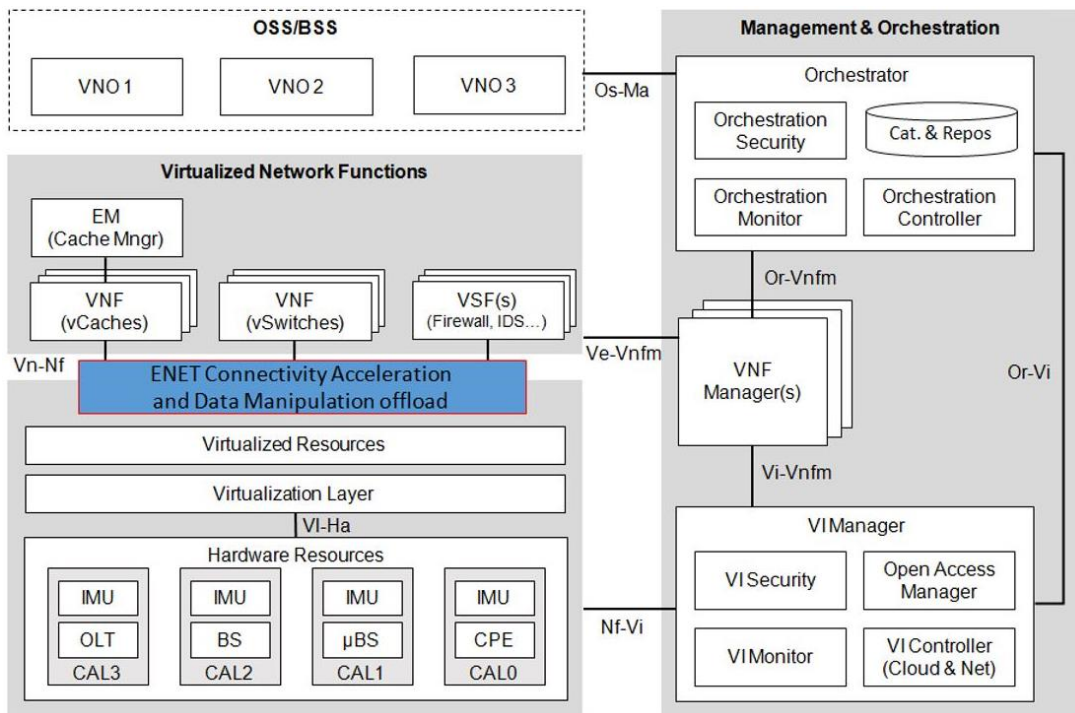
OSS/BSS

VNO 1

VNO 2

VNO 3

Os-Ma

Management & Orchestration

Orchestrator

Orchestration Security

Cat. & Repos

Orchestration Monitor

Orchestration Controller

Virtualized Network Functions

EM (Cache Mngr)

VNF (vCaches)

VNF (vSwitches)

VSF(s) (Firewall, IDS...)

Or-Vnfm

Ve-Vnfm

VNF Manager(s)

Or-Vi

Vn-Nf

ENET Connectivity Acceleration and Data Manipulation offload

Virtualized Resources

Virtualization Layer

VI-Ha

Vi-Vnfm

VI Manager

Hardware Resources

IMU

OLT

CAL3

IMU

BS

CAL2

IMU

µBS

CAL1

IMU

CPE

CAL0

Nf-Vi

VI Security

Open Access Manager

VI Monitor

VI Controller (Cloud & Net)